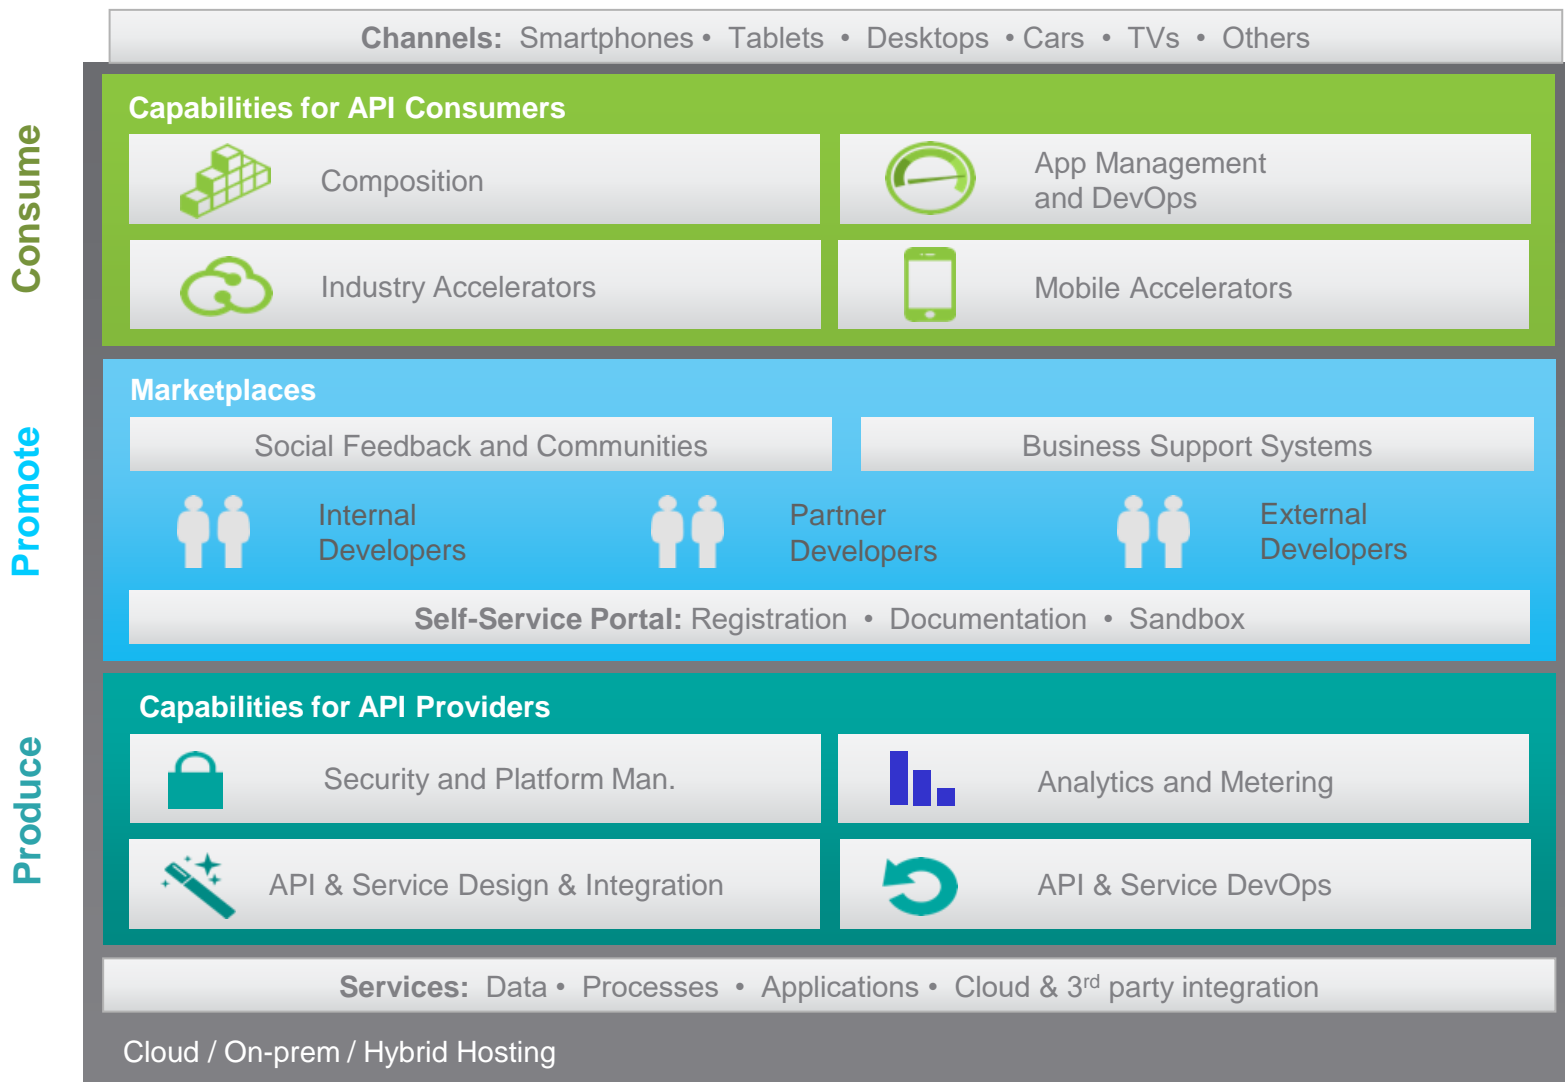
Channels: Smartphones • Tablets • Desktops • Cars • TVs • Others

Consume

Capabilities for API Consumers

Composition

App Management and DevOps

Industry Accelerators

Mobile Accelerators

Promote

Marketplaces

Social Feedback and Communities

Business Support Systems

Internal Developers

Partner Developers

External Developers

Self-Service Portal: Registration • Documentation • Sandbox

Produce

Capabilities for API Providers

Security and Platform Man.

Analytics and Metering

API & Service Design & Integration

API & Service DevOps

Services: Data • Processes • Applications • Cloud & 3$^{rd}$ party integration

Cloud / On-prem / Hybrid Hosting